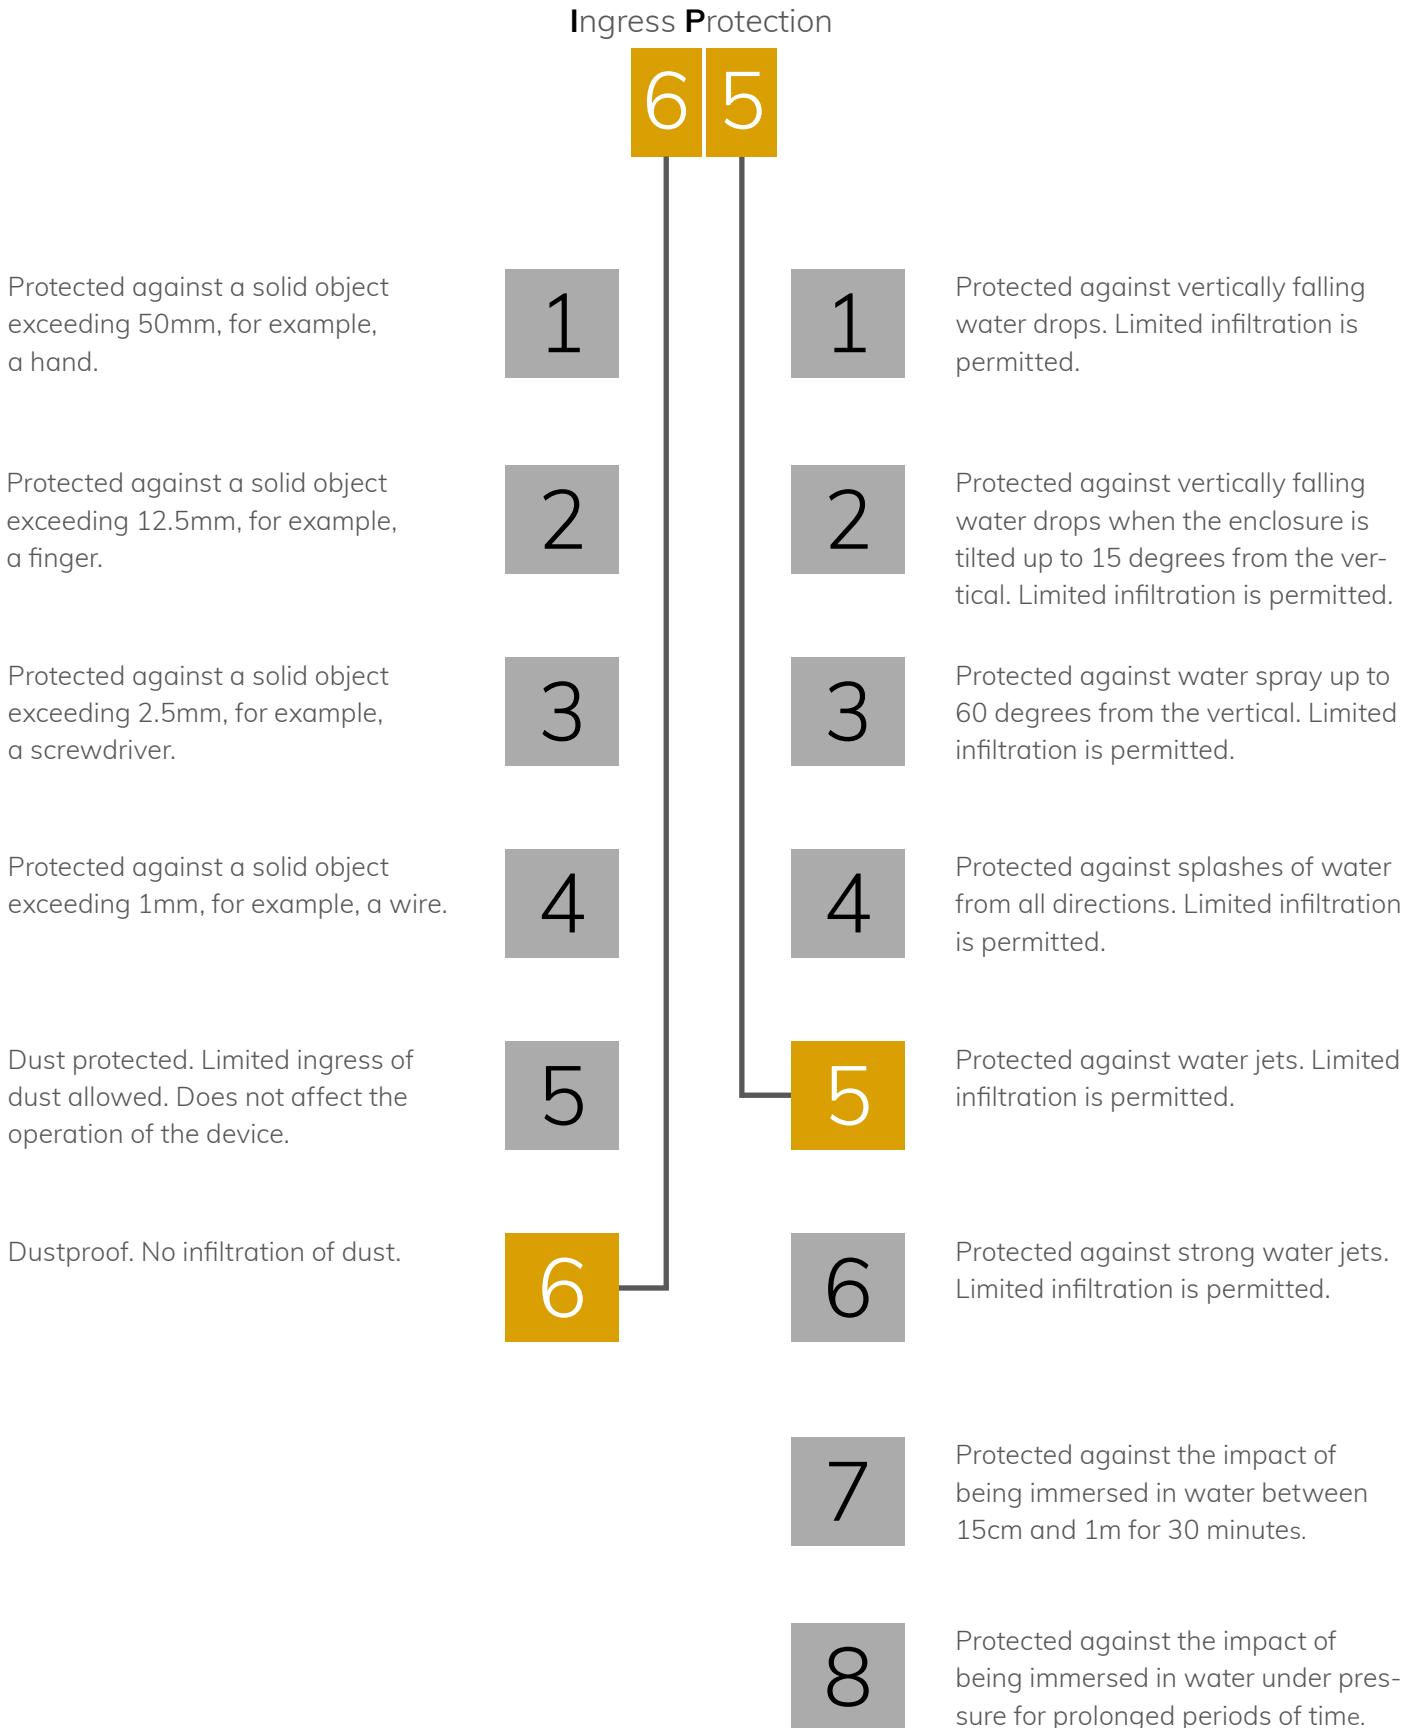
Ingress Protection

6 5

Protected against a solid object exceeding 50mm, for example, a hand.

1

1

Protected against vertically falling water drops. Limited infiltration is permitted.

Protected against a solid object exceeding 12.5mm, for example, a finger.

2

2

Protected against vertically falling water drops when the enclosure is tilted up to 15 degrees from the vertical. Limited infiltration is permitted.

Protected against a solid object exceeding 2.5mm, for example, a screwdriver.

3

3

Protected against water spray up to 60 degrees from the vertical. Limited infiltration is permitted.

Protected against a solid object exceeding 1mm, for example, a wire.

4

4

Protected against splashes of water from all directions. Limited infiltration is permitted.

Dust protected. Limited ingress of dust allowed. Does not affect the operation of the device.

5

5

Protected against water jets. Limited infiltration is permitted.

Dustproof. No infiltration of dust.

6

6

Protected against strong water jets. Limited infiltration is permitted.

7

Protected against the impact of being immersed in water between 15cm and 1m for 30 minutes.

8

Protected against the impact of being immersed in water under pressure for prolonged periods of time.